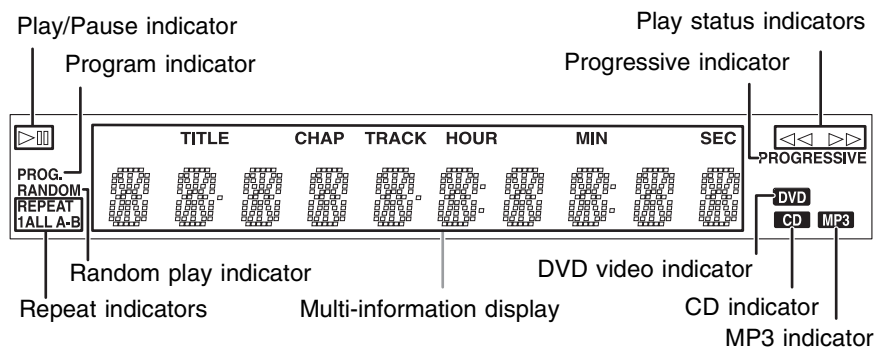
Play/Pause indicator
Play status indicators
Program indicator
Progressive indicator

TITLE CHAP TRACK HOUR MIN SEC

PROG.
RANDOM
REPEAT
1ALL A-B

PROGRESSIVE
DVD
CD
MP3

Random play indicator
DVD video indicator
Repeat indicators
Multi-information display
CD indicator
MP3 indicator